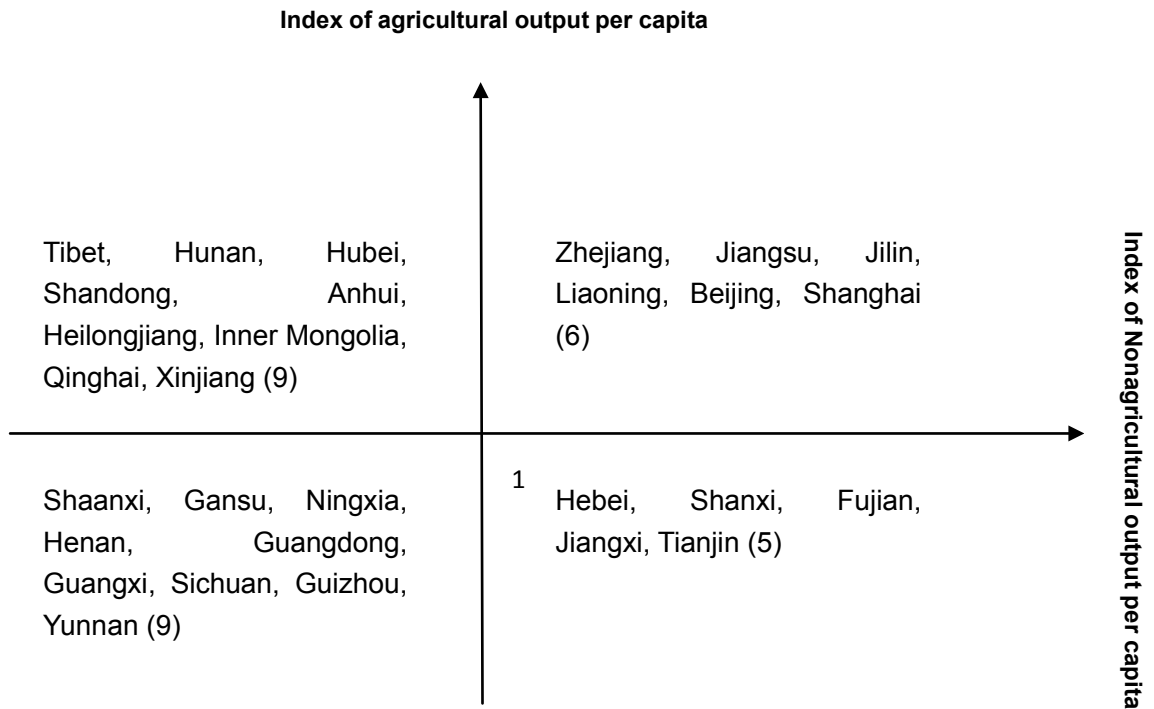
Index of agricultural output per capita

Tibet, Hunan, Hubei, Shandong, Anhui, Heilongjiang, Inner Mongolia, Qinghai, Xinjiang (9)

Zhejiang, Jiangsu, Jilin, Liaoning, Beijing, Shanghai (6)

Index of Nonagricultural output per capita

1

Shaanxi, Gansu, Ningxia, Henan, Guangdong, Guangxi, Sichuan, Guizhou, Yunnan (9)

Hebei, Shanxi, Fujian, Jiangxi, Tianjin (5)